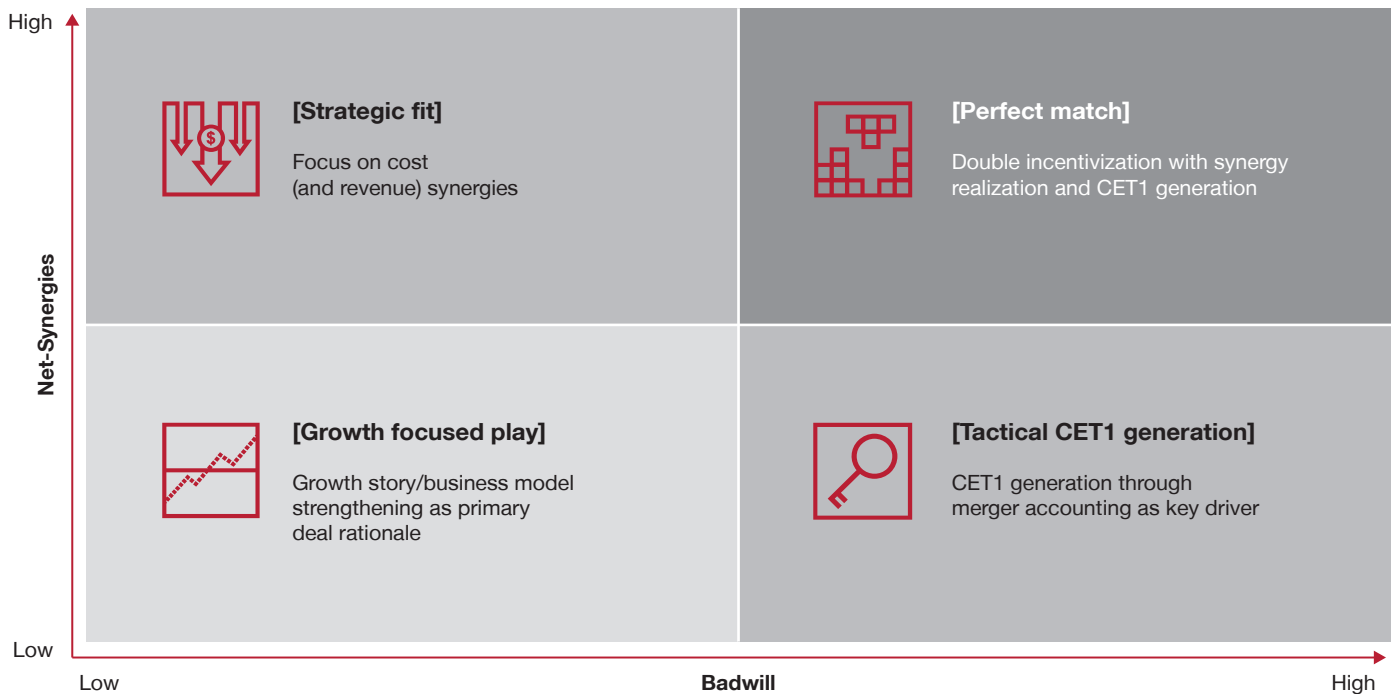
High

Net-Synergies

Low

[Strategic fit]

Focus on cost (and revenue) synergies

[Perfect match]

Double incentivization with synergy realization and CET1 generation

[Growth focused play]

Growth story/business model strengthening as primary deal rationale

[Tactical CET1 generation]

CET1 generation through merger accounting as key driver

Low

Badwill

High